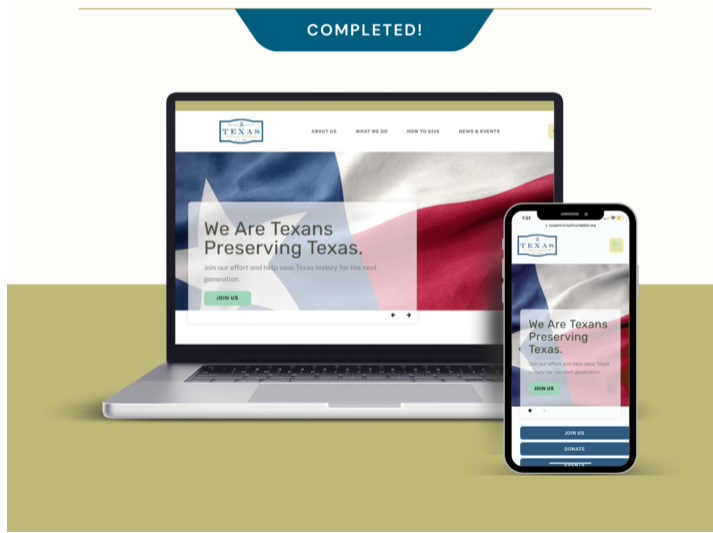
COMPLETED!

TEXAS

ABOUT US WHAT WE DO HOW TO GIVE NEWS & EVENTS

We Are Texans Preserving Texas.

Join our effort and help save Texas history for the next generation.

JOIN US

1:51

texashistoricalfoundation.org

TEXAS

We Are Texans Preserving Texas.

Join our effort and help save Texas history for the next generation.

JOIN US

JOIN US

DONATE

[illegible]